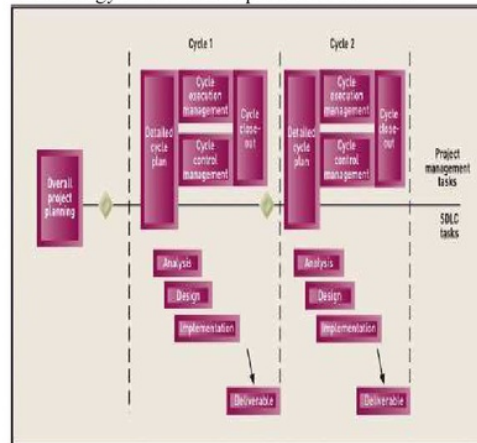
Cycle 1

Cycle 2

Overall project planning

Detailed cycle plan

Cycle execution management

Cycle control management

Cycle close-out

Detailed cycle plan

Cycle execution management

Cycle control management

Cycle close-out

Project management tasks

SDLC tasks

Analysis

Design

Implementation

Deliverable

Analysis

Design

Implementation

Deliverable